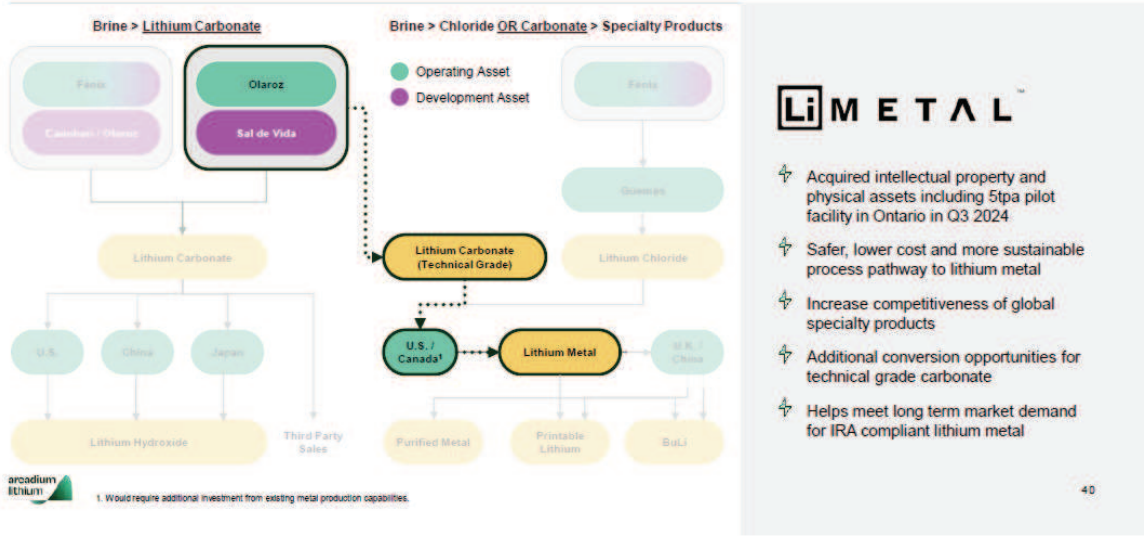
Brine > Lithium Carbonate

Brine > Chloride OR Carbonate > Specialty Products

Operating Asset

Development Asset

Fenix

Cauchari / Olaroz

Olaroz

Sal de Vida

Fenix

Guemes

Lithium Carbonate

Lithium Carbonate (Technical Grade)

Lithium Chloride

U.S.

China

Japan

U.S. / Canada¹

Lithium Metal

U.K. / China

Lithium Hydroxide

Third Party Sales

Purified Metal

Printable Lithium

BuLi

arcadium lithium

1. Would require additional investment from existing metal production capabilities.

Li METAL™

Acquired intellectual property and physical assets including 5tpa pilot facility in Ontario in Q3 2024

Safer, lower cost and more sustainable process pathway to lithium metal

Increase competitiveness of global specialty products

Additional conversion opportunities for technical grade carbonate

Helps meet long term market demand for IRA compliant lithium metal

40